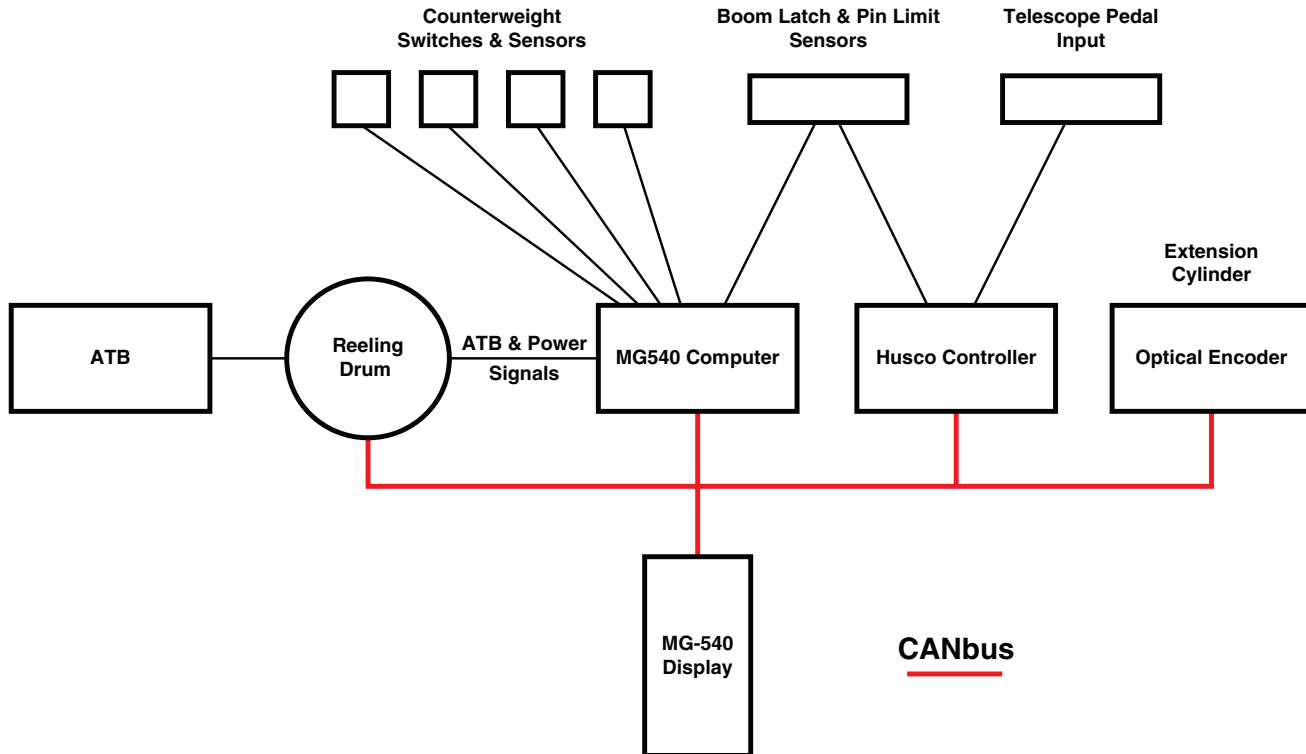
Counterweight Switches & Sensors

Boom Latch & Pin Limit Sensors

Telescope Pedal Input

Extension Cylinder

ATB

Reeling Drum

ATB & Power Signals

MG540 Computer

Husco Controller

Optical Encoder

MG-540 Display

CANbus